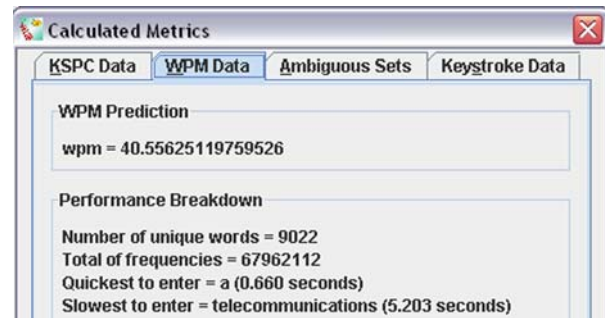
Calculated Metrics

KSPC Data | WPM Data | Ambiguous Sets | Keystroke Data

WPM Prediction

wpm = 40.55625119759526

Performance Breakdown

Number of unique words = 9022
Total of frequencies = 67962112
Quickest to enter = a (0.660 seconds)
Slowest to enter = telecommunications (5.203 seconds)